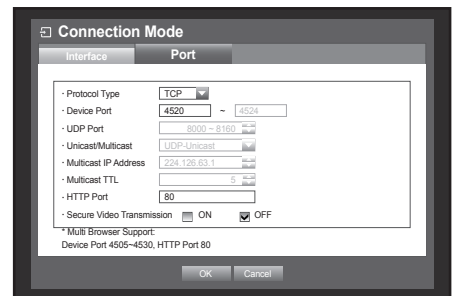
Connection Mode

Interface | Port

· Protocol Type TCP
· Device Port 4520 ~ 4524
· UDP Port 8000 ~ 8160
· Unicast/Multicast UDP-Unicast
· Multicast IP Address 224.126.63.1
· Multicast TTL 5
· HTTP Port 80
· Secure Video Transmission ON OFF

* Multi Browser Support:
Device Port 4505~4530, HTTP Port 80

OK Cancel